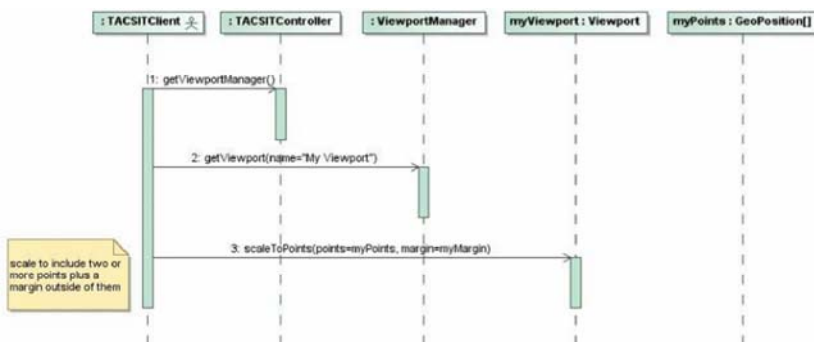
: TACSITClient

: TACSITController

: ViewportManager

myViewport : Viewport

myPoints : GeoPosition[]

1: getViewportManager()

2: getViewport(name="My Viewport")

3: scaleToPoints(points=myPoints, margin=myMargin)

scale to include two or more points plus a margin outside of them